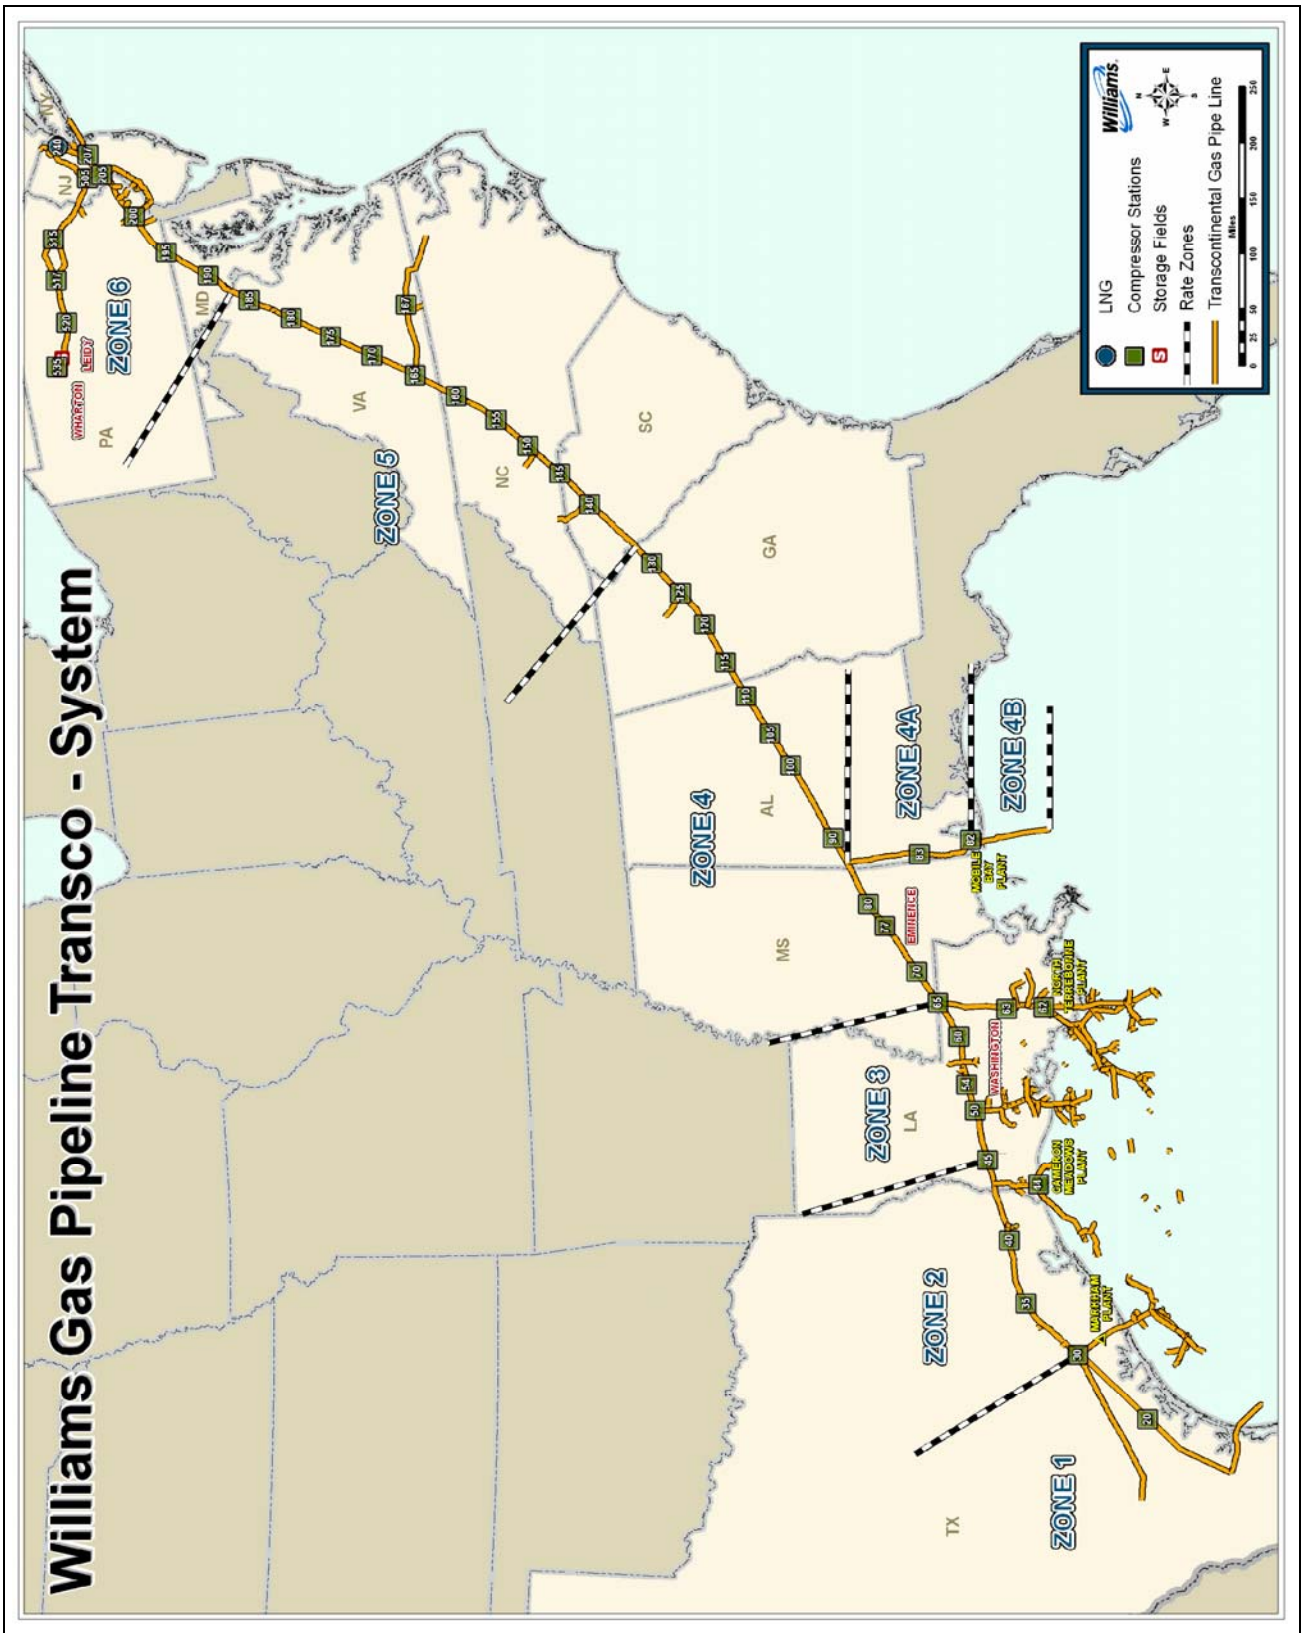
Williams Gas Pipeline Transco - System

LNG
Compressor Stations
Storage Fields
Rate Zones
Transcontinental Gas Pipe Line

Williams.

N
E
S
W

0 25 50 100 150 200 250
Miles

ZONE 1
ZONE 2
ZONE 3
ZONE 4
ZONE 4A
ZONE 4B
ZONE 5
ZONE 6

TX
LA
MS
AL
GA
SC
NC
VA
MD
PA
NJ
NY

MARKHAM PLANT
CAMERON MEADOWS PLANT
WASHINGTON
NORTH TERREBONNE PLANT
EMINENCE
MOBILE BAY PLANT
WHARTON
LEIDY

20
30
33
40
44
45
50
54
60
62
63
65
70
77
80
82
83
90
100
105
110
115
120
125
130
140
145
150
155
160
165
167
170
175
180
185
190
195
200
205
207
210
505
515
517
520
535